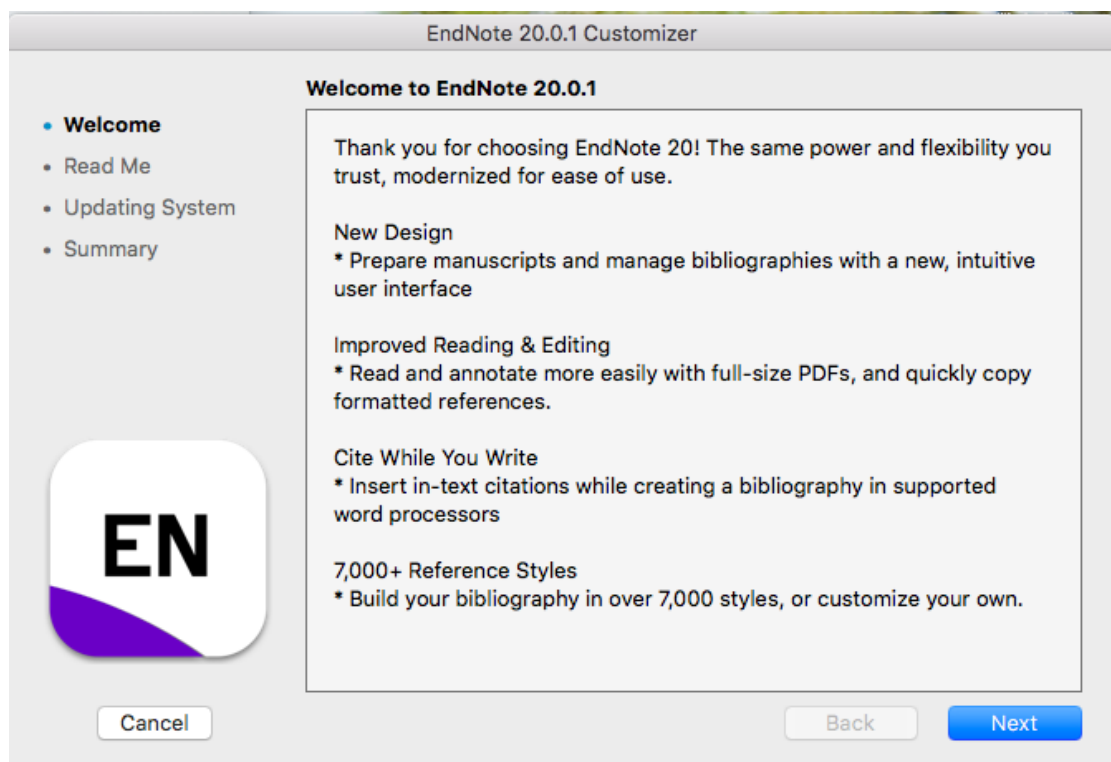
EndNote 20.0.1 Customizer

Welcome to EndNote 20.0.1

• Welcome
• Read Me
• Updating System
• Summary

Thank you for choosing EndNote 20! The same power and flexibility you trust, modernized for ease of use.

New Design
* Prepare manuscripts and manage bibliographies with a new, intuitive user interface

Improved Reading & Editing
* Read and annotate more easily with full-size PDFs, and quickly copy formatted references.

Cite While You Write
* Insert in-text citations while creating a bibliography in supported word processors

7,000+ Reference Styles
* Build your bibliography in over 7,000 styles, or customize your own.

EN

Cancel

Back

Next